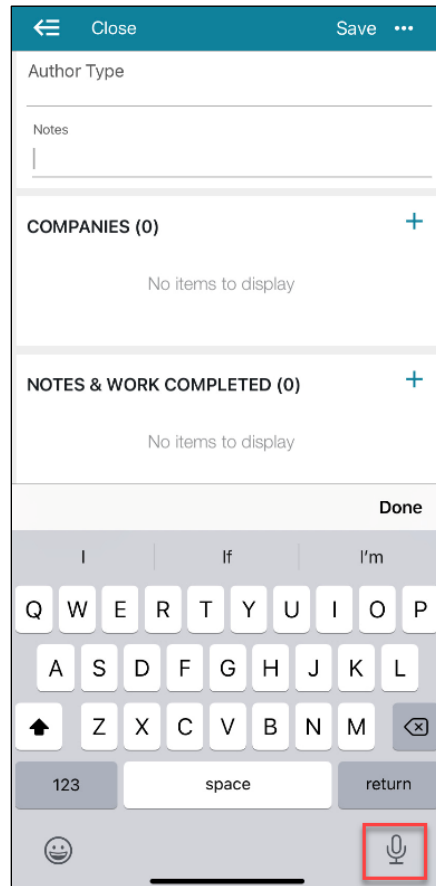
Close

Save •••

Author Type

Notes

COMPANIES (0)

+

No items to display

NOTES & WORK COMPLETED (0)

+

No items to display

Done

I

If

I'm

Q W E R T Y U I O P

A S D F G H J K L

Z X C V B N M

123

space

return